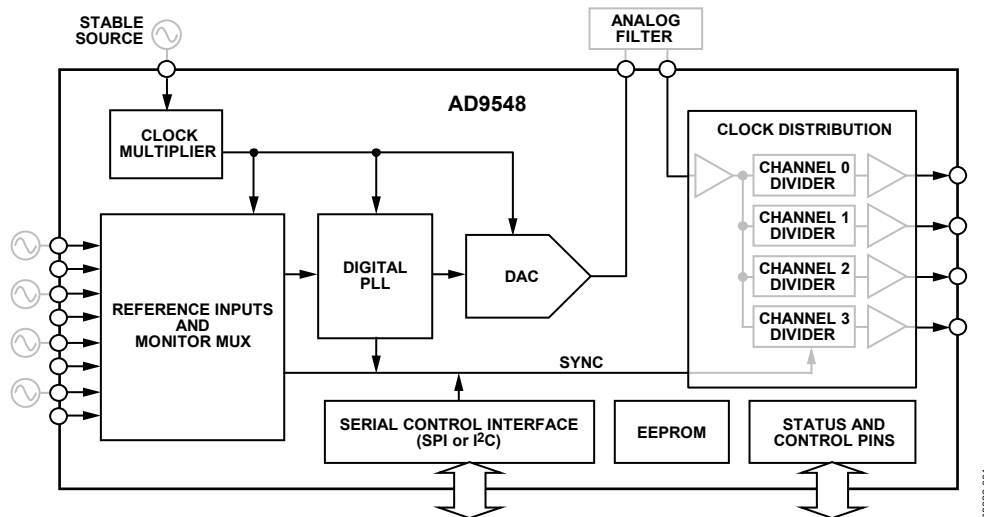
STABLE SOURCE

ANALOG FILTER

AD9548

CLOCK MULTIPLIER

CLOCK DISTRIBUTION

CHANNEL 0 DIVIDER

CHANNEL 1 DIVIDER

CHANNEL 2 DIVIDER

CHANNEL 3 DIVIDER

REFERENCE INPUTS AND MONITOR MUX

DIGITAL PLL

DAC

SYNC

SERIAL CONTROL INTERFACE (SPI or I$^2$C)

EEPROM

STATUS AND CONTROL PINS

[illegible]